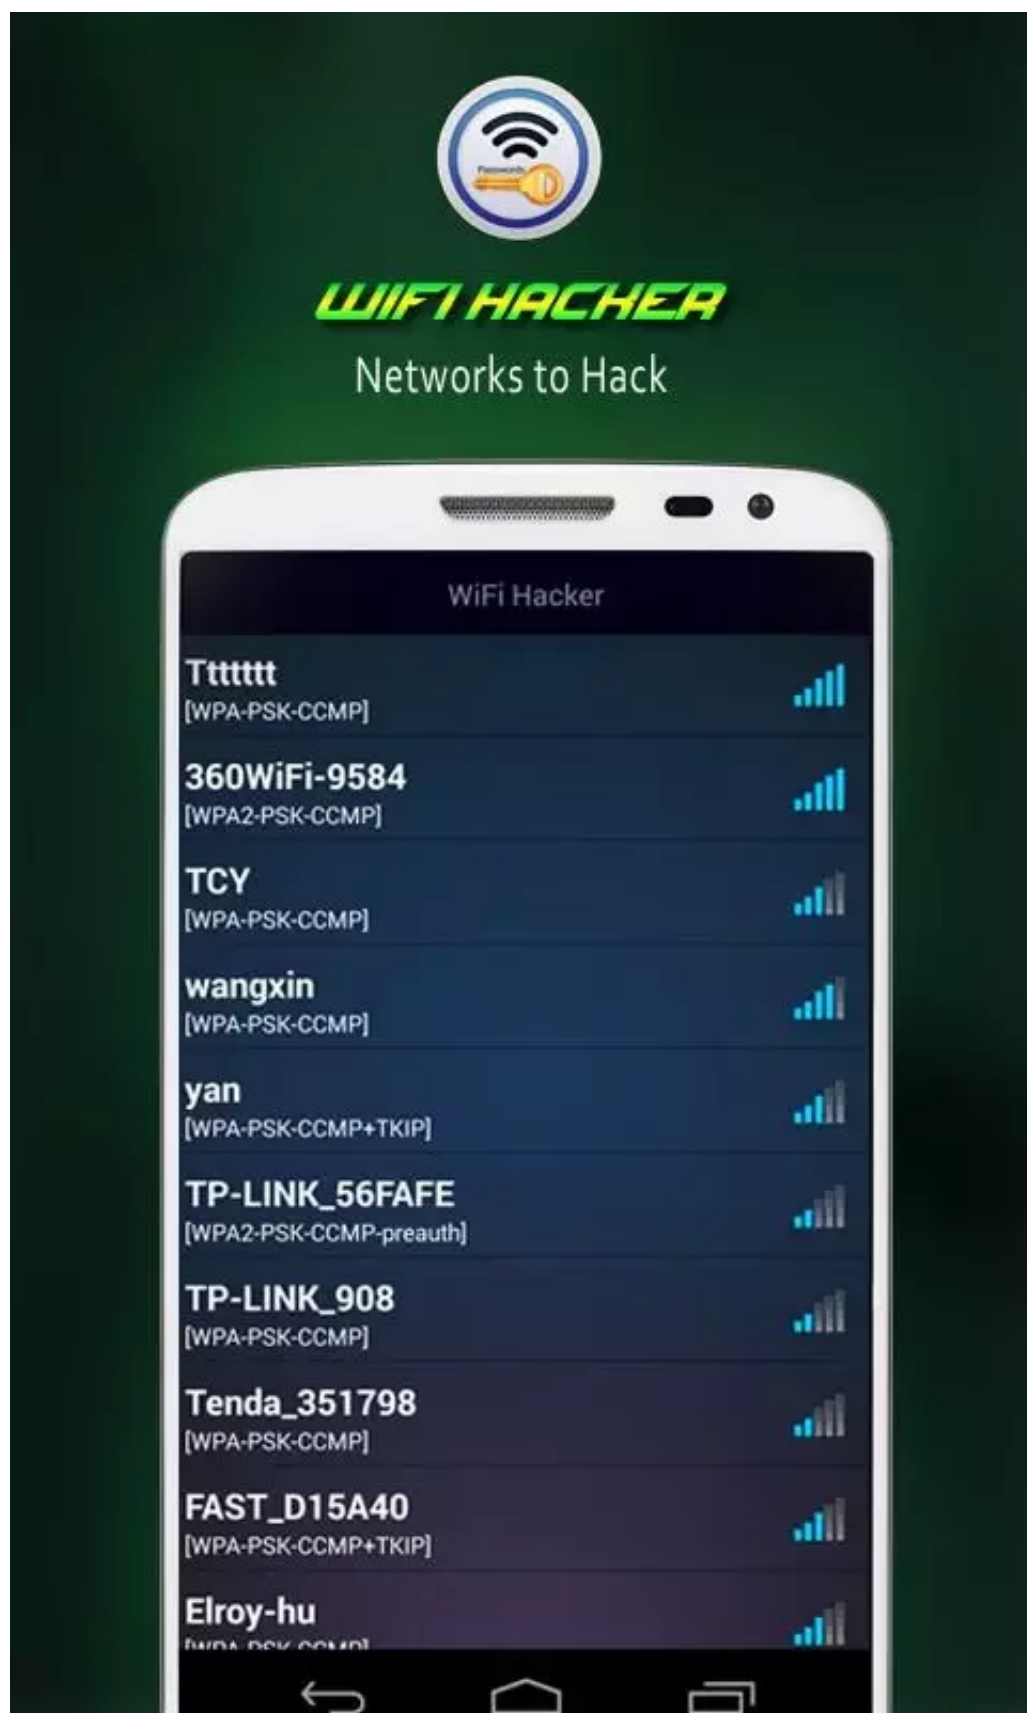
Passwords

WIFI HACKER
Networks to Hack

WiFi Hacker

Ttttttt
[WPA-PSK-CCMP]

360WiFi-9584
[WPA2-PSK-CCMP]

TCY
[WPA-PSK-CCMP]

wangxin
[WPA-PSK-CCMP]

yan
[WPA-PSK-CCMP+TKIP]

TP-LINK_56FAFE
[WPA2-PSK-CCMP-preauth]

TP-LINK_908
[WPA-PSK-CCMP]

Tenda_351798
[WPA-PSK-CCMP]

FAST_D15A40
[WPA-PSK-CCMP+TKIP]

Elroy-hu
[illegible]